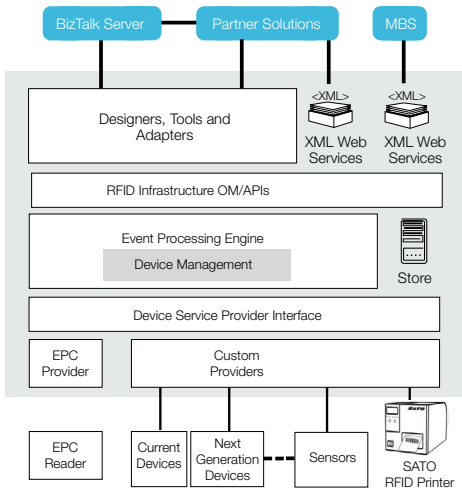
BizTalk Server

Partner Solutions

MBS

Designers, Tools and Adapters

<XML>

XML Web Services

<XML>

XML Web Services

RFID Infrastructure OM/APIs

Event Processing Engine

Device Management

Store

Device Service Provider Interface

EPC Provider

Custom Providers

EPC Reader

Current Devices

Next Generation Devices

Sensors

SATO

SATO RFID Printer